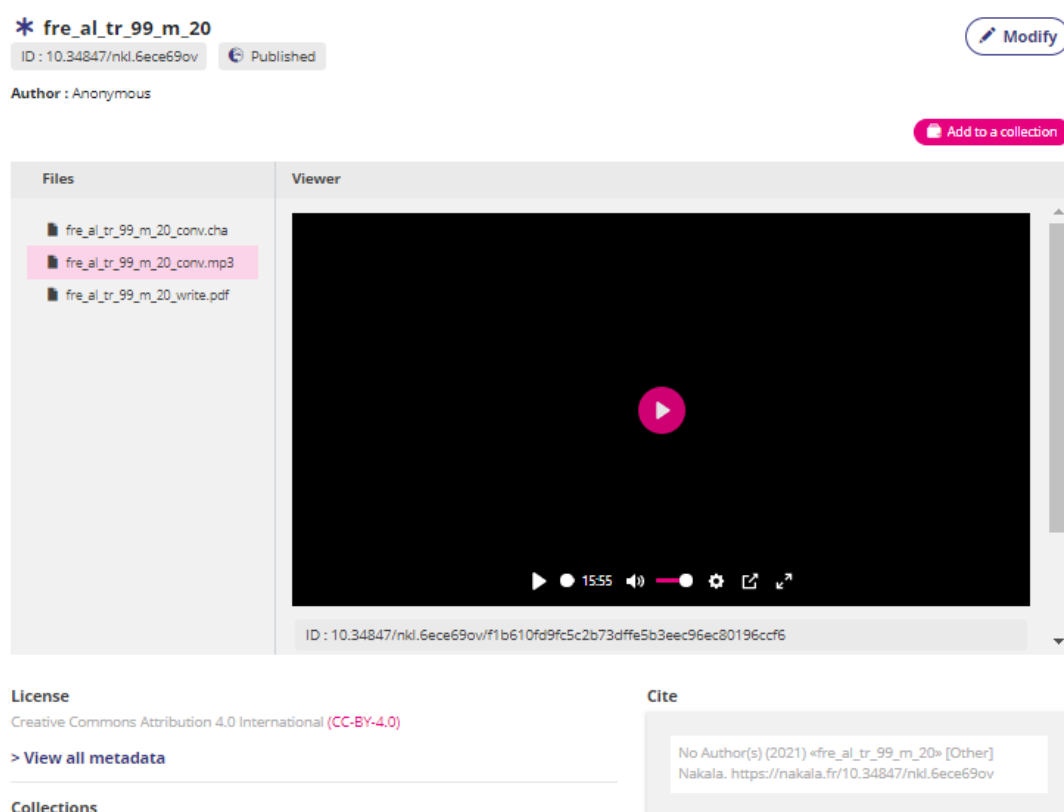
fre_al_tr_99_m_20

ID : 10.34847/nkl.6ece69ov

Published

Modify

Author : Anonymous

Add to a collection

Files

Viewer

fre_al_tr_99_m_20_conv.cha

fre_al_tr_99_m_20_conv.mp3

fre_al_tr_99_m_20_write.pdf

15:55

ID : 10.34847/nkl.6ece69ov/f1b610fd9fc5c2b73dffe5b3eec96ec80196ccf6

License

Creative Commons Attribution 4.0 International (CC-BY-4.0)

> View all metadata

Collections

Cite

No Author(s) (2021) «fre_al_tr_99_m_20» [Other] Nakala. https://nakala.fr/10.34847/nkl.6ece69ov